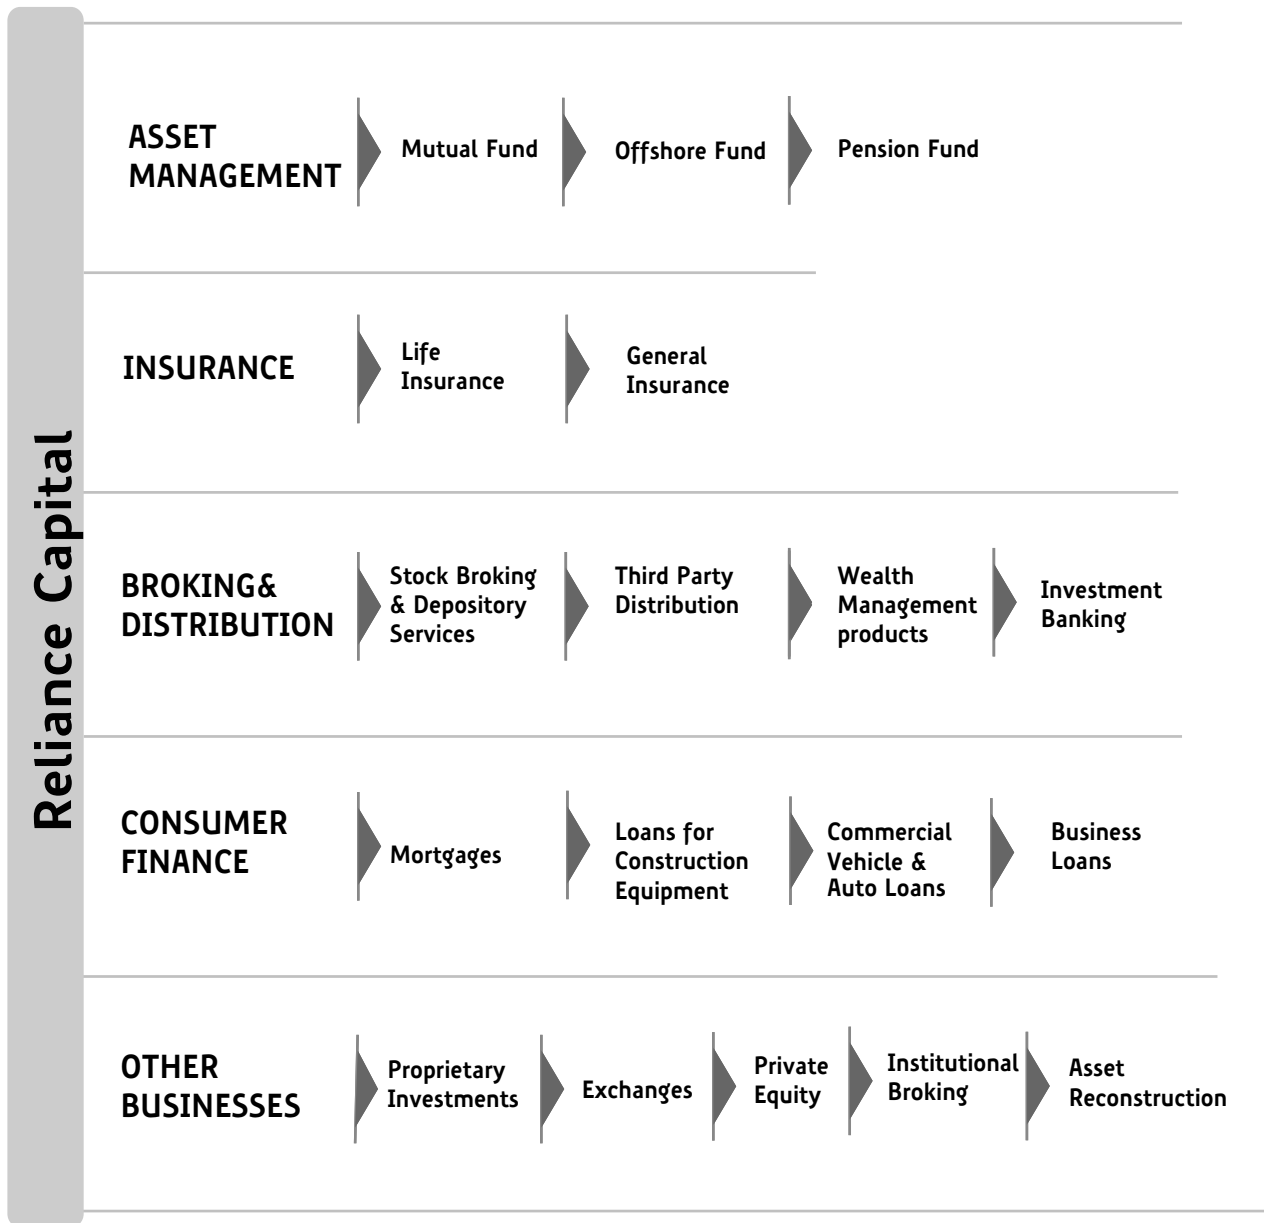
Reliance Capital

ASSET MANAGEMENT

Mutual Fund

Offshore Fund

Pension Fund

INSURANCE

Life Insurance

General Insurance

BROKING& DISTRIBUTION

Stock Broking & Depository Services

Third Party Distribution

Wealth Management products

Investment Banking

CONSUMER FINANCE

Mortgages

Loans for Construction Equipment

Commercial Vehicle & Auto Loans

Business Loans

OTHER BUSINESSES

Proprietary Investments

Exchanges

Private Equity

Institutional Broking

Asset Reconstruction